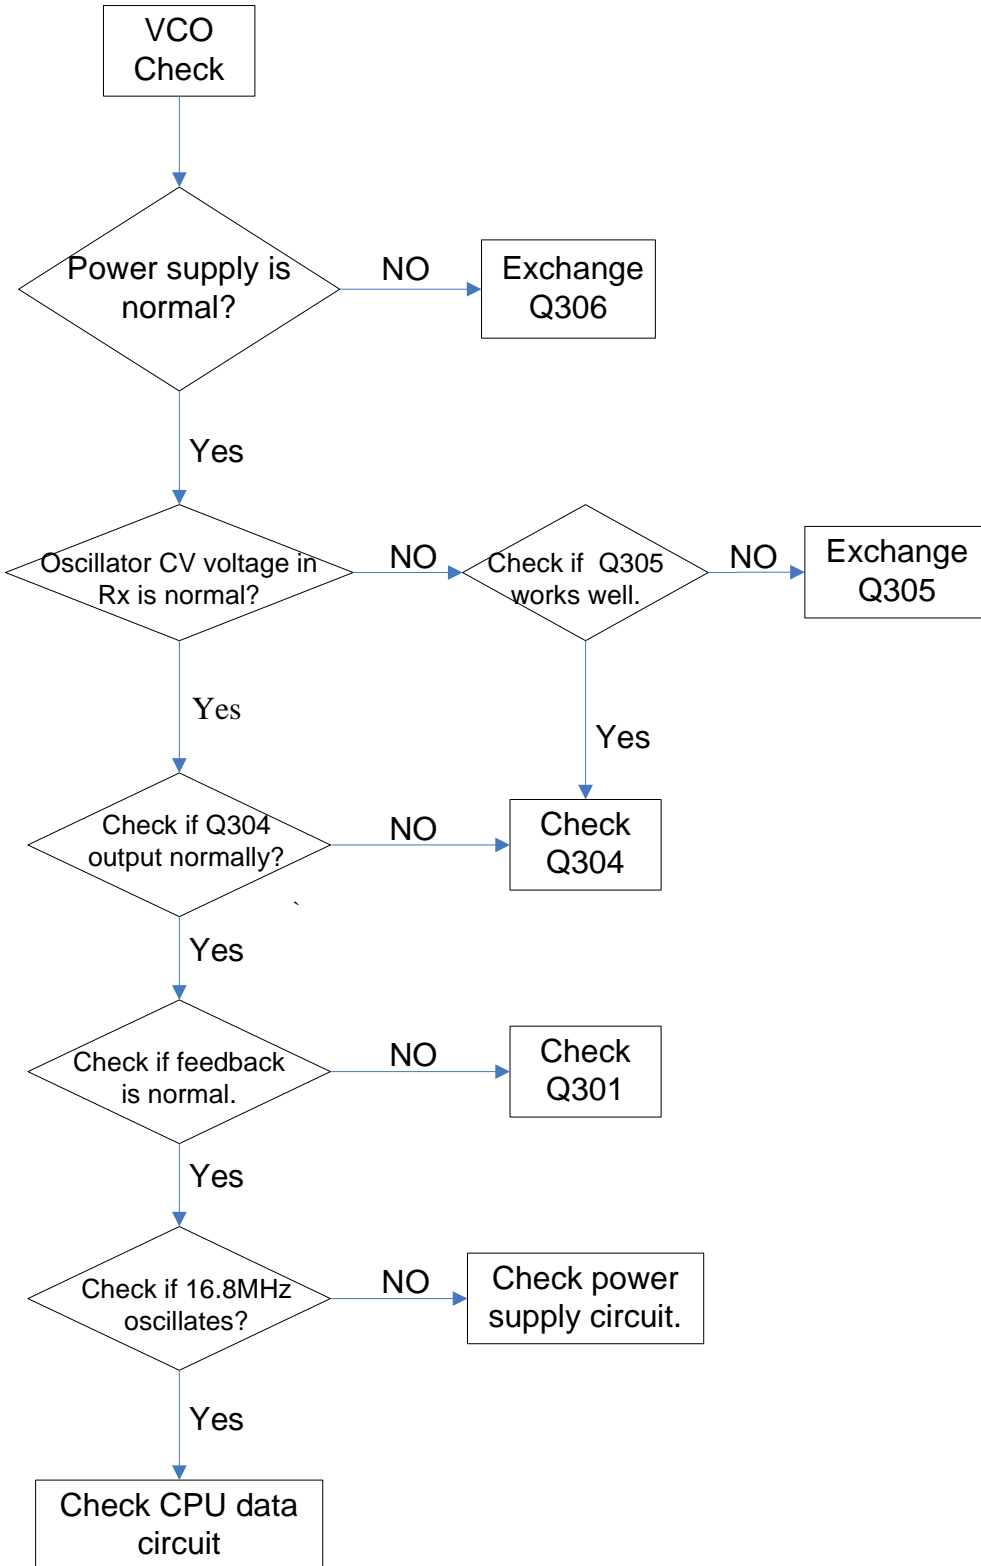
VCO Check

Power supply is normal?

NO

Exchange Q306

Yes

Oscillator CV voltage in Rx is normal?

NO

Check if Q305 works well.

NO

Exchange Q305

Yes

Yes

Check if Q304 output normally?

NO

Check Q304

Yes

Check if feedback is normal.

NO

Check Q301

Yes

Check if 16.8MHz oscillates?

NO

Check power supply circuit.

Yes

Check CPU data circuit